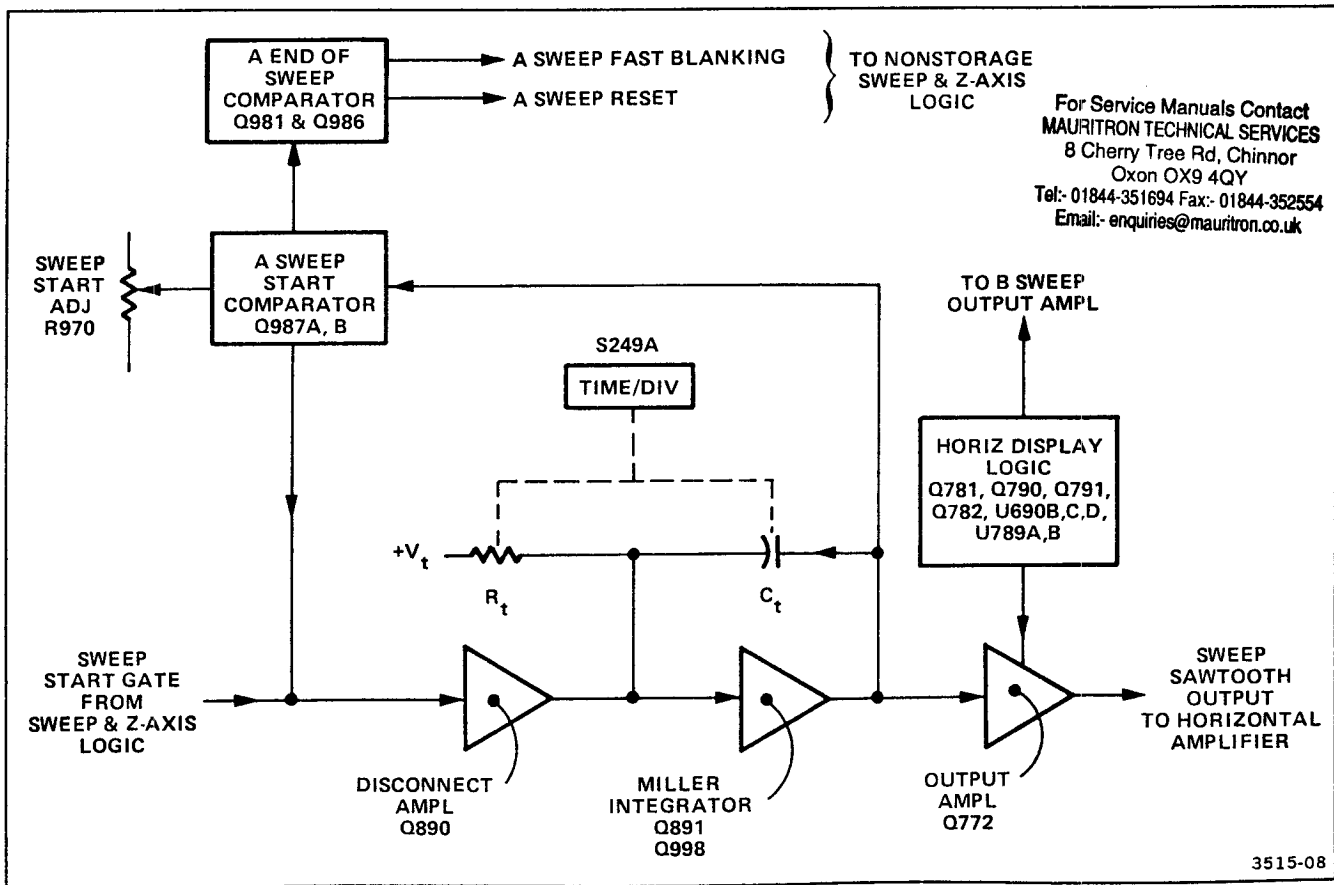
A END OF SWEEP COMPARATOR Q981 & Q986

A SWEEP FAST BLANKING

A SWEEP RESET

TO NONSTORAGE SWEEP & Z-AXIS LOGIC

For Service Manuals Contact
MAURITRON TECHNICAL SERVICES
8 Cherry Tree Rd, Chinnor
Oxon OX9 4QY
Tel:- 01844-351694 Fax:- 01844-352554
Email:- enquiries@mauritron.co.uk

SWEEP START ADJ R970

A SWEEP START COMPARATOR Q987A, B

TO B SWEEP OUTPUT AMPL

S249A

TIME/DIV

HORIZ DISPLAY LOGIC Q781, Q790, Q791, Q782, U690B,C,D, U789A,B

$+V_t$

$R_t$

$C_t$

SWEEP START GATE FROM SWEEP & Z-AXIS LOGIC

SWEEP SAWTOOTH OUTPUT TO HORIZONTAL AMPLIFIER

DISCONNECT AMPL Q890

MILLER INTEGRATOR Q891 Q998

OUTPUT AMPL Q772

3515-08